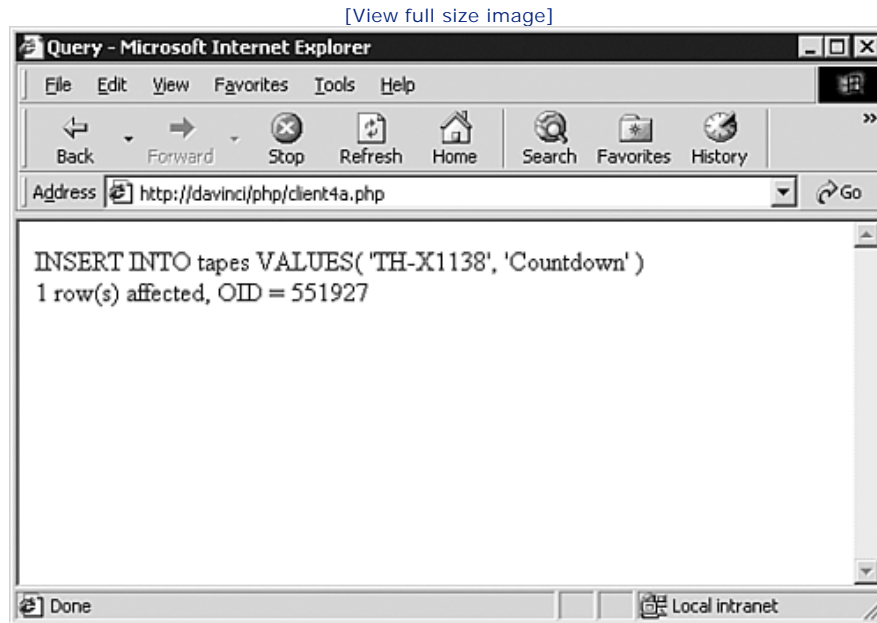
[View full size image]

Query - Microsoft Internet Explorer

File Edit View Favorites Tools Help

Back Forward Stop Refresh Home Search Favorites History

Address http://davinci/php/client4a.php Go

INSERT INTO tapes VALUES( 'TH-X1138', 'Countdown' )
1 row(s) affected, OID = 551927

Done Local intranet